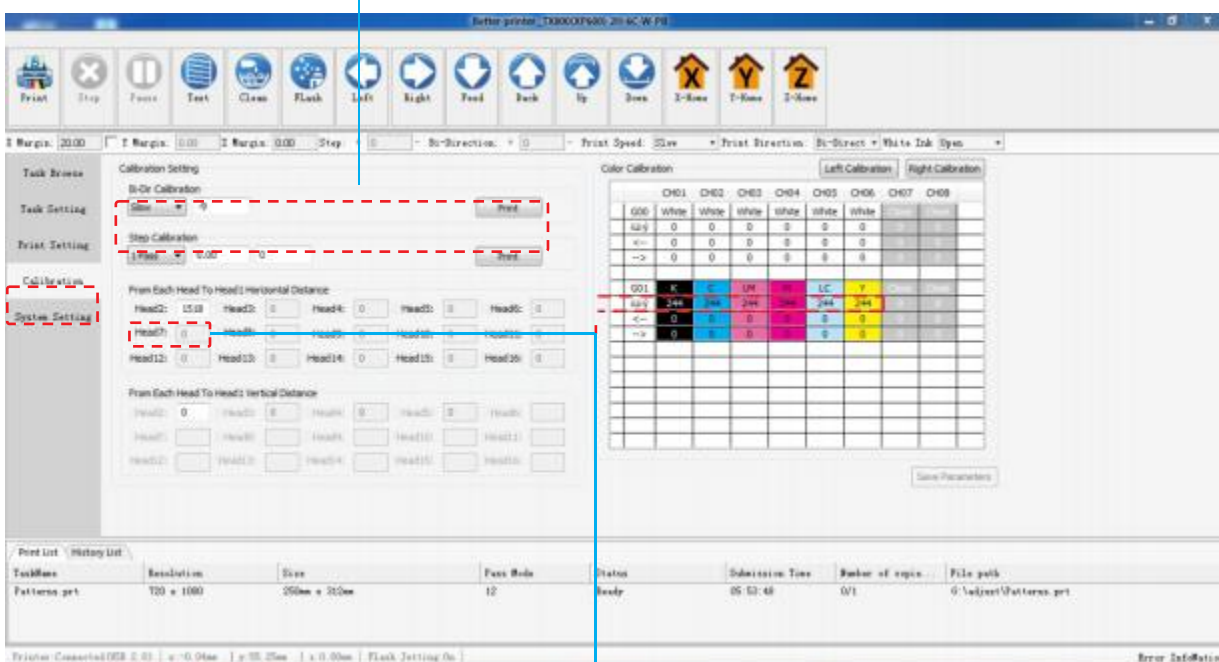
Better printer_TX800XP600-20-6C-W-P8

Print Stop Pause Test Clean Flash Left Right Feed Back Up Down X-Home Y-Home Z-Home

X Margin: 20.00 Y Margin: 0.00 Z Margin: 0.00 Step: 0 Bi-Direction: 0 Print Speed: Slow Print Direction: Bi-Direct White Ink: Open

Task Browse
Task Setting
Print Setting
Calibration
System Setting

Calibration Setting
Bi-Dir Calibration
Slow 0 Print
Step Calibration
1 Pass 0.00 0 Print

From Each Head To Head1 Horizontal Distance
Head2: 1518 Head3: 0 Head4: 0 Head5: 0 Head6: 0
Head7: 0 Head8: 0 Head9: 0 Head10: 0 Head11: 0
Head12: 0 Head13: 0 Head14: 0 Head15: 0 Head16: 0

From Each Head To Head1 Vertical Distance
Head2: 0 Head3: 0 Head4: 0 Head5: 0 Head6:
Head7: Head8: Head9: Head10: Head11:
Head12: Head13: Head14: Head15: Head16:

Color Calibration
Left Calibration Right Calibration

| | CH01 | CH02 | CH03 | CH04 | CH05 | CH06 | CH07 | CH08 |
|---|---|---|---|---|---|---|---|---|
| G00 | White | White | White | White | White | White | | |
| <=> | 0 | 0 | 0 | 0 | 0 | 0 | 0 | 0 |
| <-- | 0 | 0 | 0 | 0 | 0 | 0 | 0 | 0 |
| --> | 0 | 0 | 0 | 0 | 0 | 0 | 0 | 0 |
| G01 | K | C | LM | M | LC | Y | | |
| <=> | 244 | 244 | 244 | 244 | 244 | 244 | 0 | 0 |
| <-- | 0 | 0 | 0 | 0 | 0 | 0 | 0 | 0 |
| --> | 0 | 0 | 0 | 0 | 0 | 0 | 0 | 0 |

Save Parameters

Print List History List

| TaskName | Resolution | Size | Pass Mode | Status | Submission Time | Number of copie... | File path |
|---|---|---|---|---|---|---|---|
| Patterns.prt | 720 x 1080 | 250mm x 312mm | 12 | Ready | 05:53:48 | 0/1 | G:\adjust\Patterns.prt |

Printer Connected USB 2.0 | x:-0.04mm | y:55.25mm | z:0.00mm | Flash Jetting On
Error Informatio